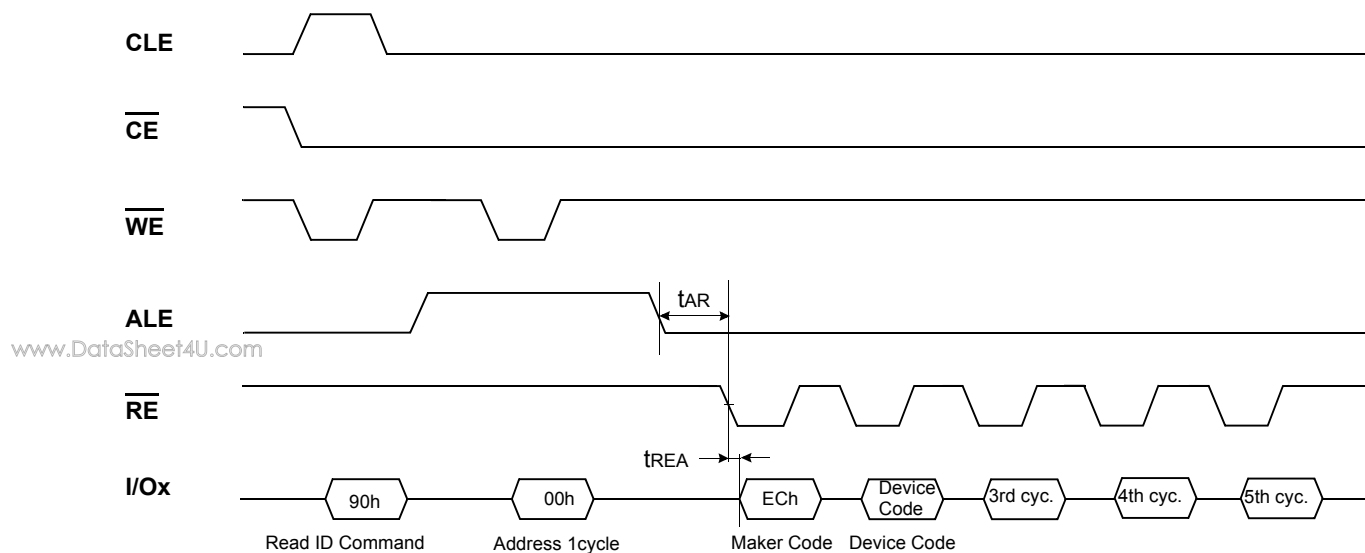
CLE

$\overline{CE}$

$\overline{WE}$

ALE

www.DataSheet4U.com

$\overline{RE}$

I/Ox

$t_{AR}$

$t_{REA}$

90h

00h

ECh

Device Code

3rd cyc.

4th cyc.

5th cyc.

Read ID Command

Address 1cycle

Maker Code

Device Code